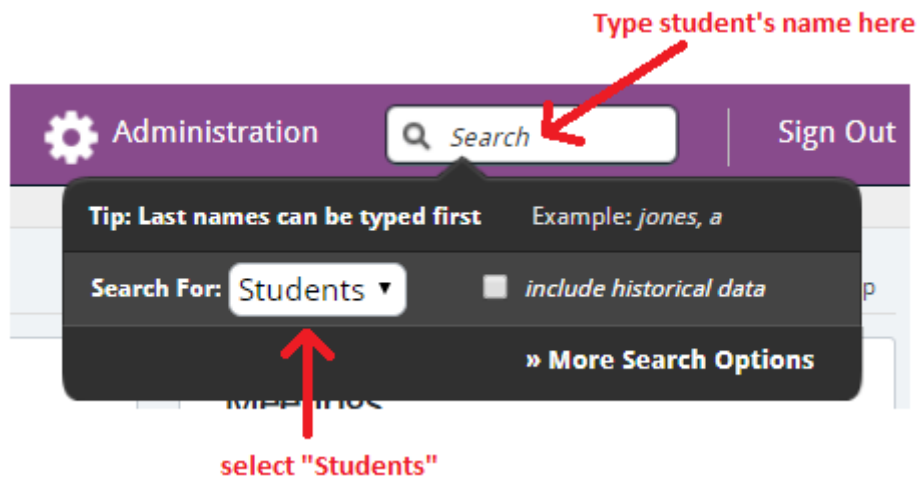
Type student's name here

Administration

Search

Sign Out

Tip: Last names can be typed first

Example: jones, a

Search For: Students ▾

include historical data

p

» More Search Options

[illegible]

select "Students"